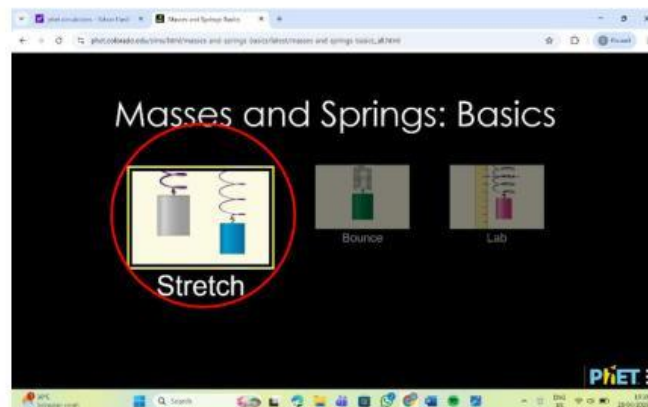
phet simulations - Edison Hard  ×   Masses and Springs: Basics  ×   +

phet.colorado.edu/sims/html/masses-and-springs-basics/latest/masses-and-springs-basics_all.html

Masses and Springs: Basics

Stretch

Bounce

Lab

PhET

Search